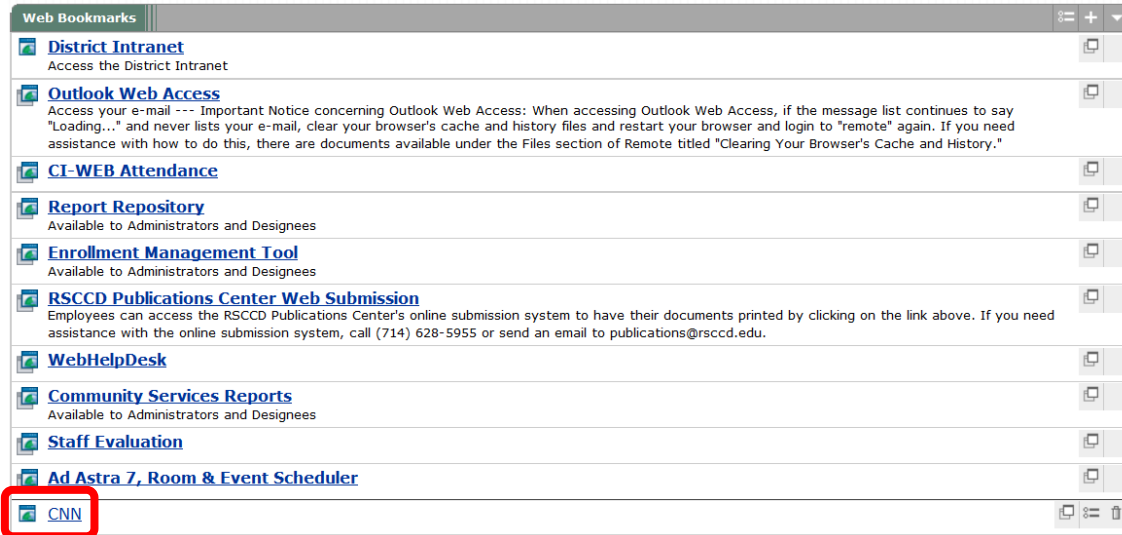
Web Bookmarks

District Intranet
Access the District Intranet

Outlook Web Access
Access your e-mail --- Important Notice concerning Outlook Web Access: When accessing Outlook Web Access, if the message list continues to say "Loading..." and never lists your e-mail, clear your browser's cache and history files and restart your browser and login to "remote" again. If you need assistance with how to do this, there are documents available under the Files section of Remote titled "Clearing Your Browser's Cache and History."

CI-WEB Attendance

Report Repository
Available to Administrators and Designees

Enrollment Management Tool
Available to Administrators and Designees

RSCCD Publications Center Web Submission
Employees can access the RSCCD Publications Center's online submission system to have their documents printed by clicking on the link above. If you need assistance with the online submission system, call (714) 628-5955 or send an email to publications@rsccd.edu.

WebHelpDesk

Community Services Reports
Available to Administrators and Designees

Staff Evaluation

Ad Astra 7, Room & Event Scheduler

CNN